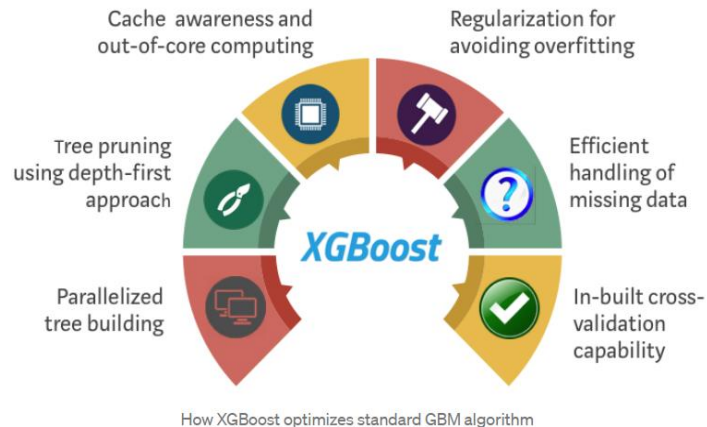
Cache awareness and out-of-core computing

Regularization for avoiding overfitting

Tree pruning using depth-first approach

Efficient handling of missing data

XGBoost

Parallelized tree building

In-built cross-validation capability

How XGBoost optimizes standard GBM algorithm